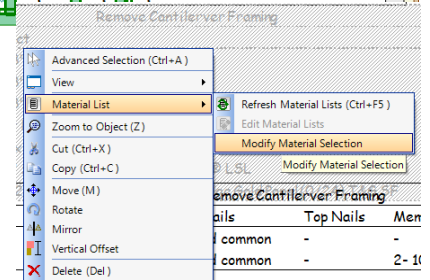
Remove Cantilerver Framing

Advanced Selection (Ctrl+A)
View
Material List
Zoom to Object (Z)
Cut (Ctrl+X)
Copy (Ctrl+C)
Move (M)
Rotate
Mirror
Vertical Offset
Delete (Del)

Refresh Material Lists (Ctrl+F5)
Edit Material Lists
Modify Material Selection
Modify Material Selection

LSL

emove Cantilever Framing

| ails | Top Nails | Mem |
|---|---|---|
| d common | - | - |
| d common | - | 2- 10 |